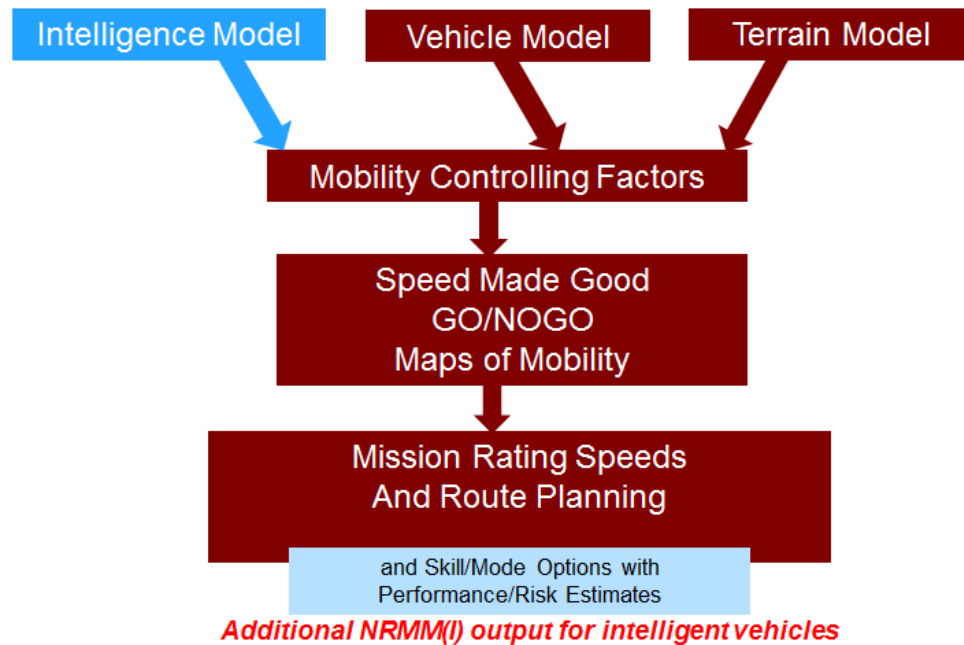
Intelligence Model

Vehicle Model

Terrain Model

Mobility Controlling Factors

Speed Made Good
GO/NOGO
Maps of Mobility

Mission Rating Speeds
And Route Planning

and Skill/Mode Options with
Performance/Risk Estimates

Additional NRMM(I) output for intelligent vehicles